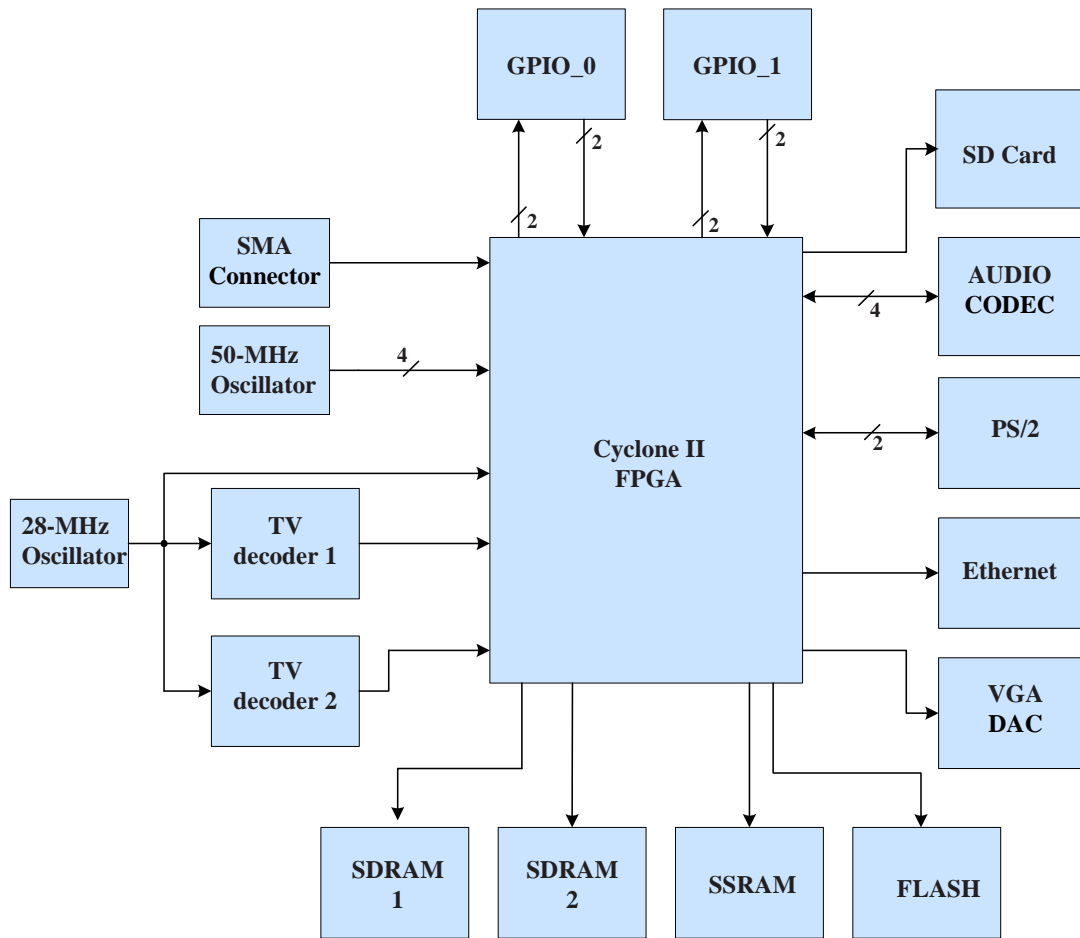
GPIO_0

GPIO_1

2

2

2

2

SD Card

SMA Connector

AUDIO CODEC

4

50-MHz Oscillator

4

Cyclone II FPGA

PS/2

2

28-MHz Oscillator

TV decoder 1

Ethernet

TV decoder 2

VGA DAC

SDRAM 1

SDRAM 2

SSRAM

FLASH